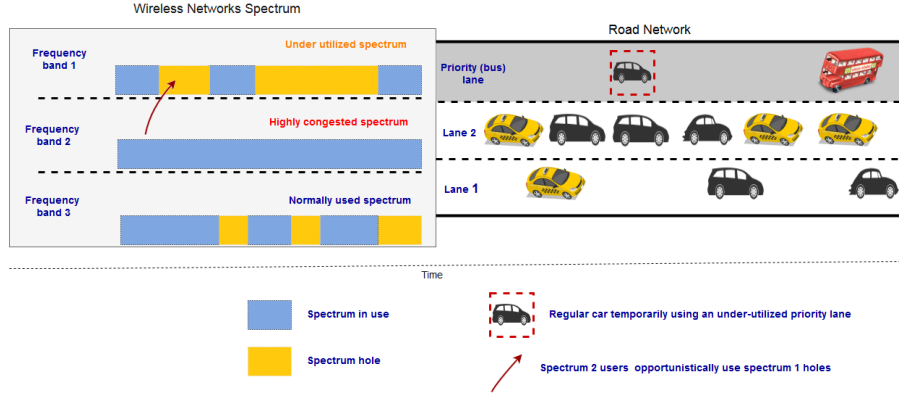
Wireless Networks Spectrum

Frequency band 1

Under utilized spectrum

Frequency band 2

Highly congested spectrum

Frequency band 3

Normally used spectrum

Road Network

Priority (bus) lane

Lane 2

Lane 1

Time

Spectrum in use

Spectrum hole

Regular car temporarily using an under-utilized priority lane

Spectrum 2 users opportunistically use spectrum 1 holes